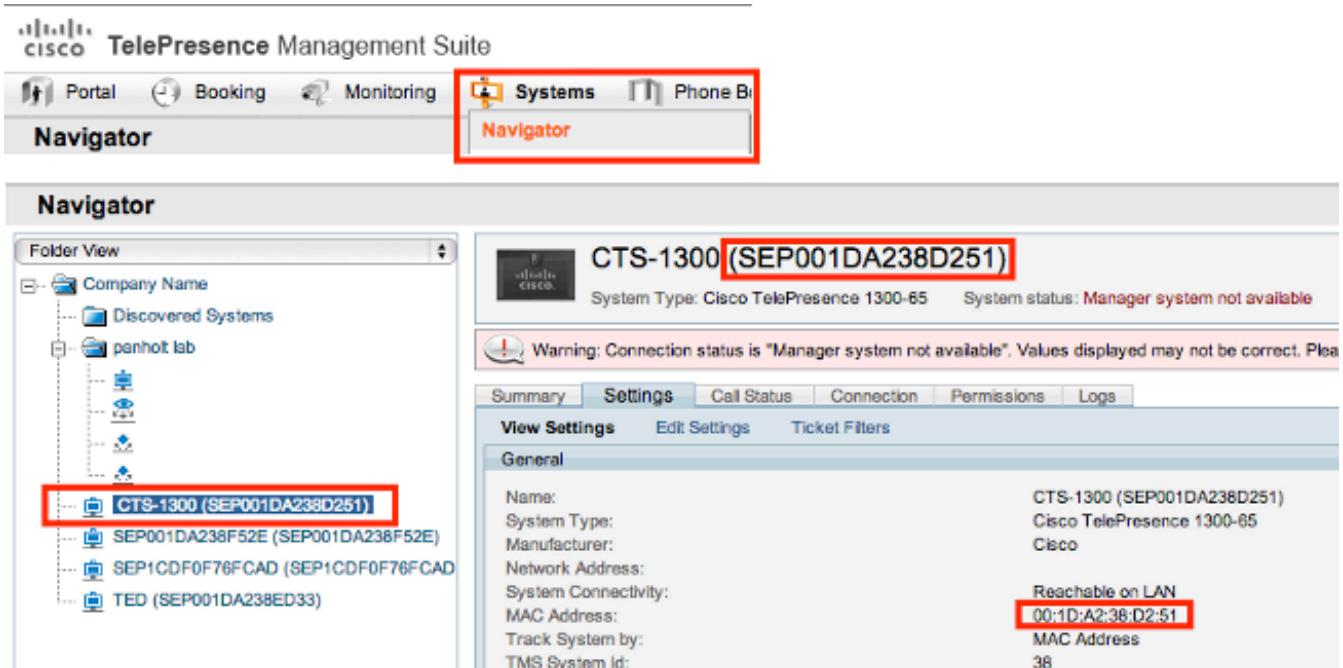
cisco TelePresence Management Suite

Portal Booking Monitoring Systems Phone B

Navigator

Navigator

Navigator

Folder View

Company Name
Discovered Systems
panholt lab
CTS-1300 (SEP001DA238D251)
SEP001DA238F52E (SEP001DA238F52E)
SEP1CDF0F76FCAD (SEP1CDF0F76FCAD
TED (SEP001DA238ED33)

CTS-1300 (SEP001DA238D251)

System Type: Cisco TelePresence 1300-65 System status: Manager system not available

Warning: Connection status is "Manager system not available". Values displayed may not be correct. Plea

Summary Settings Call Status Connection Permissions Logs

View Settings Edit Settings Ticket Filters

General

| | |
|---|---|
| Name: | CTS-1300 (SEP001DA238D251) |
| System Type: | Cisco TelePresence 1300-65 |
| Manufacturer: | Cisco |
| Network Address: | |
| System Connectivity: | Reachable on LAN |
| MAC Address: | 00:1D:A2:38:D2:51 |
| Track System by: | MAC Address |
| TMS System Id: | 38 |